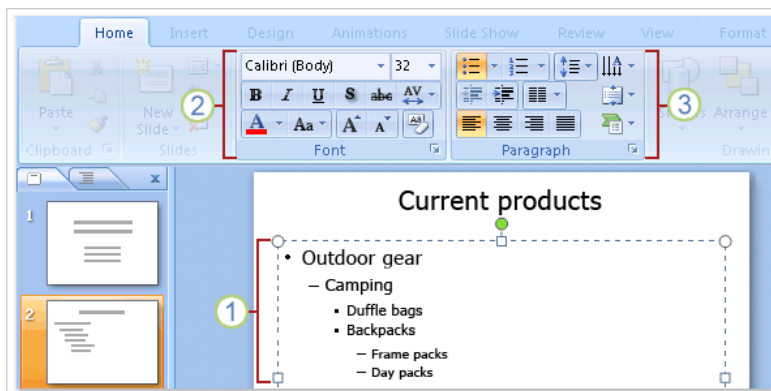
Home Insert Design Animations Slide Show Review View Format

Paste
Clipboard
New Slide
Slides
Calibri (Body) 32
B I U S abc AV
A Aa A A
Font
2
Paragraph
3
Shapes Arrange
Drawing

x
1
2

Current products

1

• Outdoor gear
– Camping
▪ Duffle bags
▪ Backpacks
– Frame packs
– Day packs